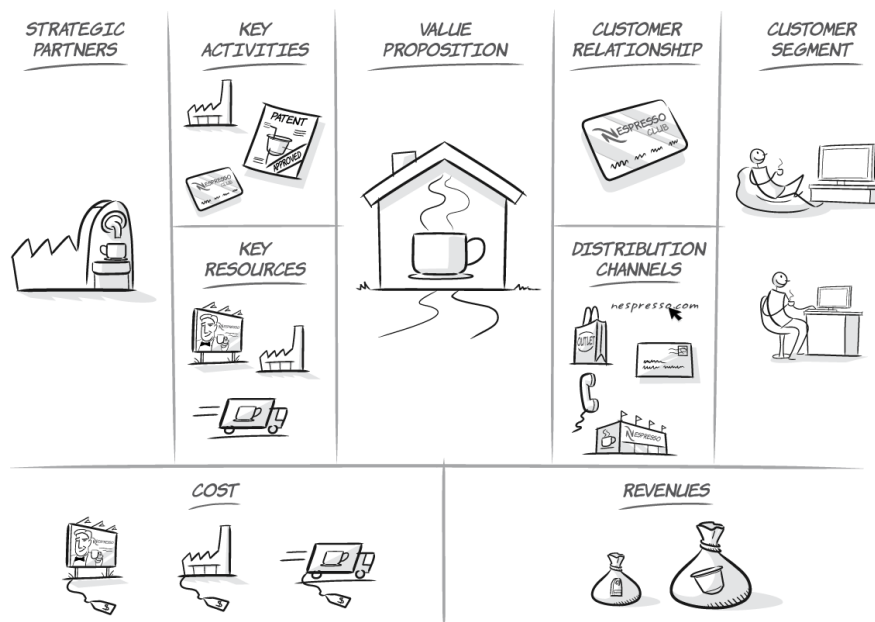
STRATEGIC PARTNERS

KEY ACTIVITIES

PATENT
APPROVED

NESPRESSO

VALUE PROPOSITION

CUSTOMER RELATIONSHIP

NESPRESSO CLUB

CUSTOMER SEGMENT

KEY RESOURCES

NESPRESSO

DISTRIBUTION CHANNELS

nespresso.com

OUTLET

NESPRESSO

COST

$

$

$

REVENUES